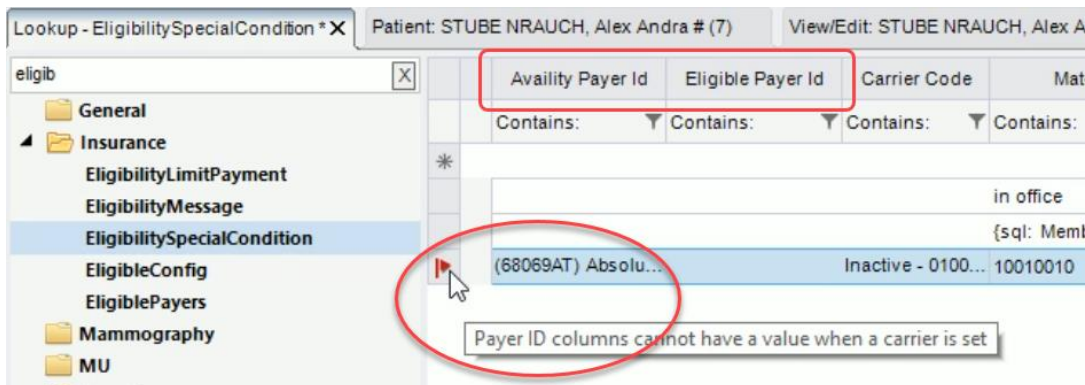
Lookup - EligibilitySpecialCondition * ✕
Patient: STUBE NRAUCH, Alex Andra # (7)
View/Edit: STUBE NRAUCH, Alex A

eligib
X

General
Insurance
EligibilityLimitPayment
EligibilityMessage
EligibilitySpecialCondition
EligibleConfig
EligiblePayers
Mammography
MU

| Availity Payer Id | Eligible Payer Id | Carrier Code | Mat |
|---|---|---|---|
| Contains: | Contains: | Contains: | Contains: |
| | | | |
| | | | in office |
| | | | {sql: Memb |
| (68069AT) Absolu... | | Inactive - 0100... | 10010010 |

Payer ID columns cannot have a value when a carrier is set